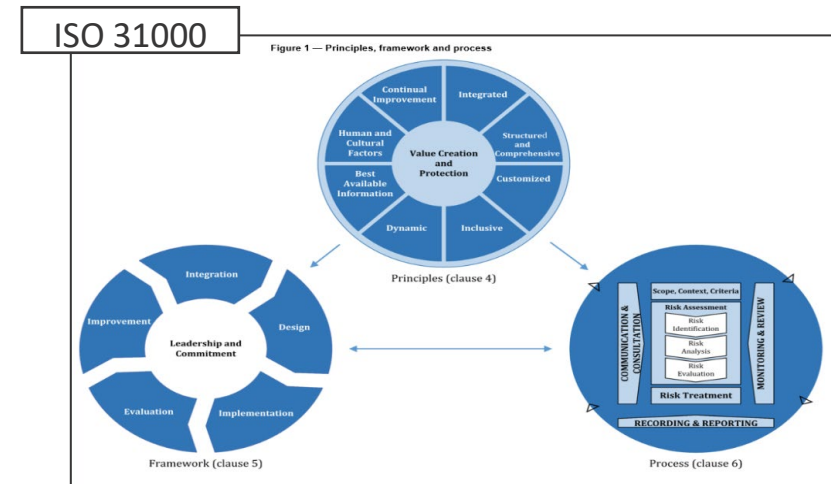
ISO 31000

Figure 1 — Principles, framework and process

Continual Improvement

Integrated

Human and Cultural Factors

Value Creation and Protection

Structured and Comprehensive

Best Available Information

Customized

Dynamic

Inclusive

Principles (clause 4)

Integration

Improvement

Leadership and Commitment

Design

Evaluation

Implementation

Framework (clause 5)

Scope, Context, Criteria

Risk Assessment

Risk Identification

Risk Analysis

Risk Evaluation

Risk Treatment

COMMUNICATION & CONSULTATION

MONITORING & REVIEW

RECORDING & REPORTING

Process (clause 6)